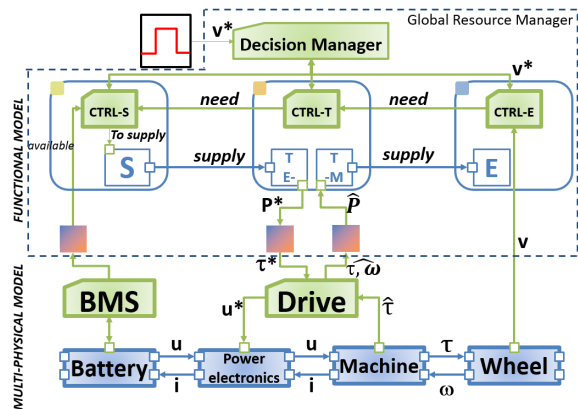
Global Resource Manager

v*

Decision Manager

v*

FUNCTIONAL MODEL

CTRL-S

need

CTRL-T

need

CTRL-E

To supply

available

S

supply

T E-

T -M

supply

E

P*

$\hat{P}$

v

MULTI-PHYSICAL MODEL

τ*

$\hat{\tau}, \hat{\omega}$

BMS

u*

Drive

$\hat{\tau}$

u

u

τ

Battery

Power electronics

Machine

Wheel

i

i

ω